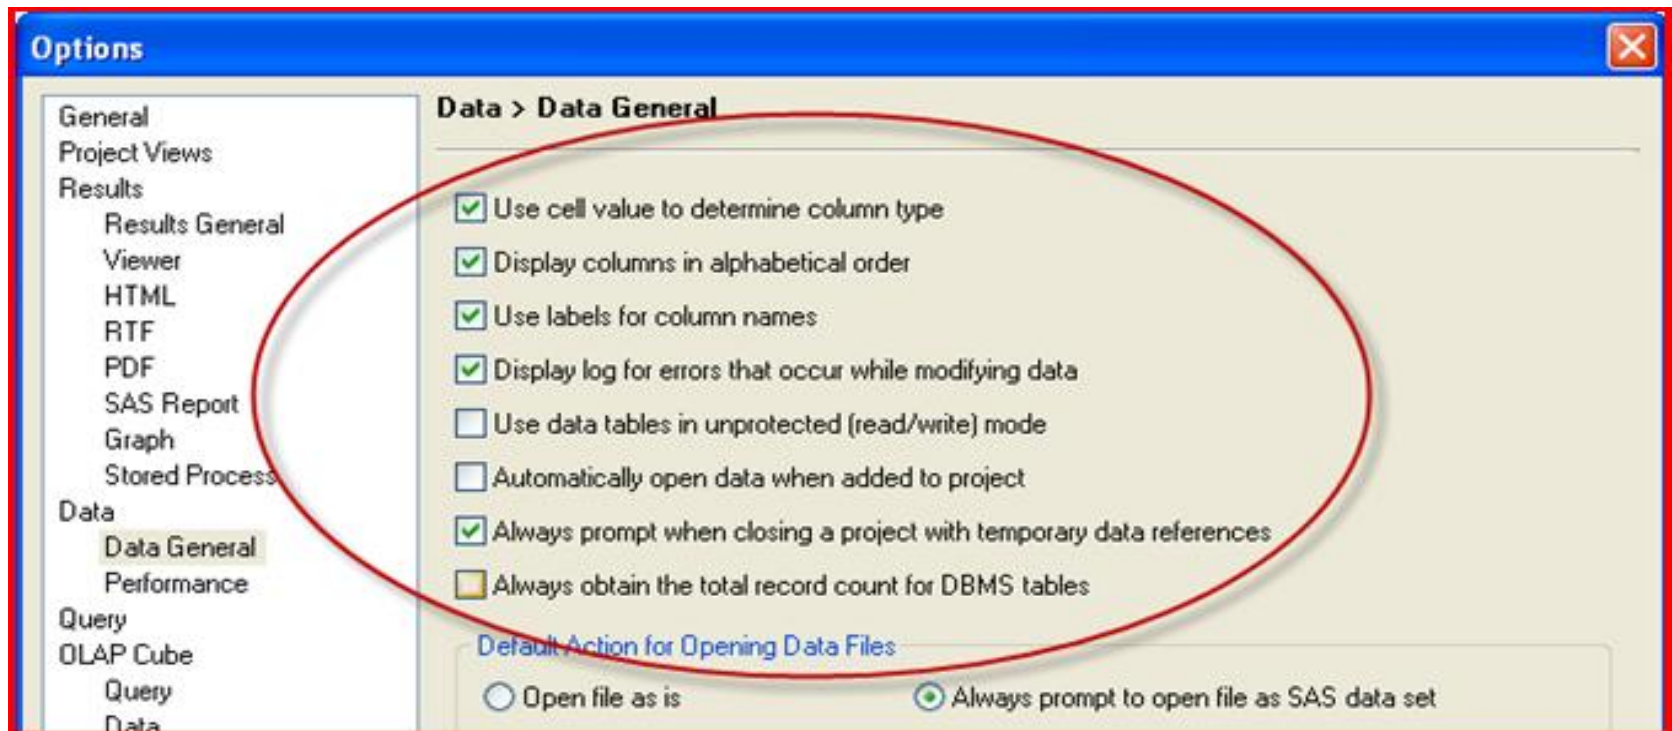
Options

General
Project Views
Results
Results General
Viewer
HTML
RTF
PDF
SAS Report
Graph
Stored Process
Data
Data General
Performance
Query
OLAP Cube
Query
Data

Data > Data General

Use cell value to determine column type
Display columns in alphabetical order
Use labels for column names
Display log for errors that occur while modifying data
Use data tables in unprotected (read/write) mode
Automatically open data when added to project
Always prompt when closing a project with temporary data references
Always obtain the total record count for DBMS tables

Default Action for Opening Data Files
Open file as is
Always prompt to open file as SAS data set